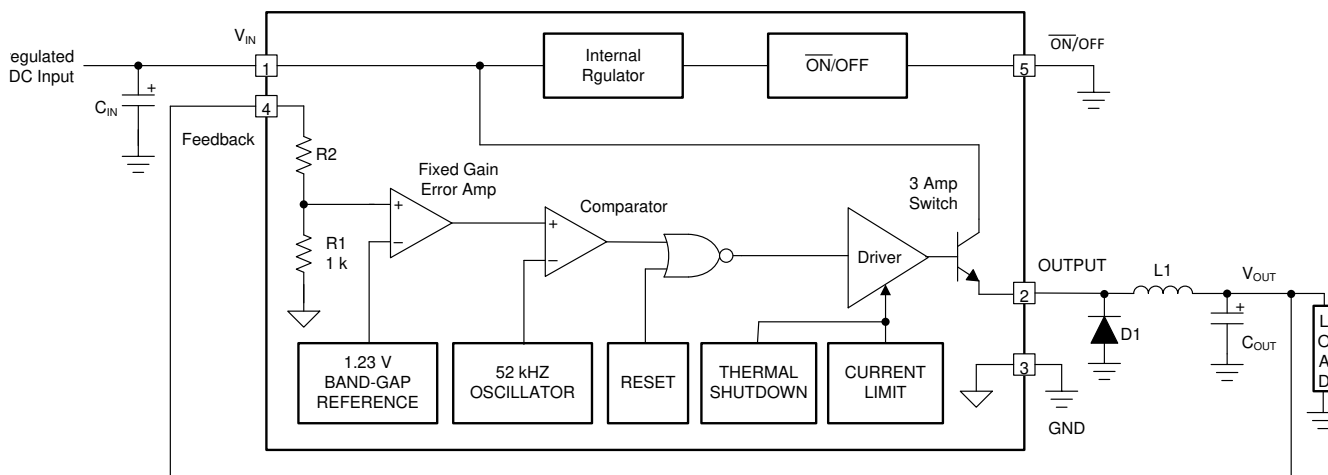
egulated DC Input

$C_{IN}$

+

$V_{IN}$

1

4

Feedback

Internal Rgulator

$\overline{ON}$/OFF

5

$\overline{ON}$/OFF

R2

R1 1 k

Fixed Gain Error Amp

+

−

Comparator

+

−

Driver

3 Amp Switch

OUTPUT

2

3

GND

L1

$V_{OUT}$

D1

+

$C_{OUT}$

1.23 V BAND-GAP REFERENCE

52 kHZ OSCILLATOR

RESET

THERMAL SHUTDOWN

CURRENT LIMIT

L
C
A
D